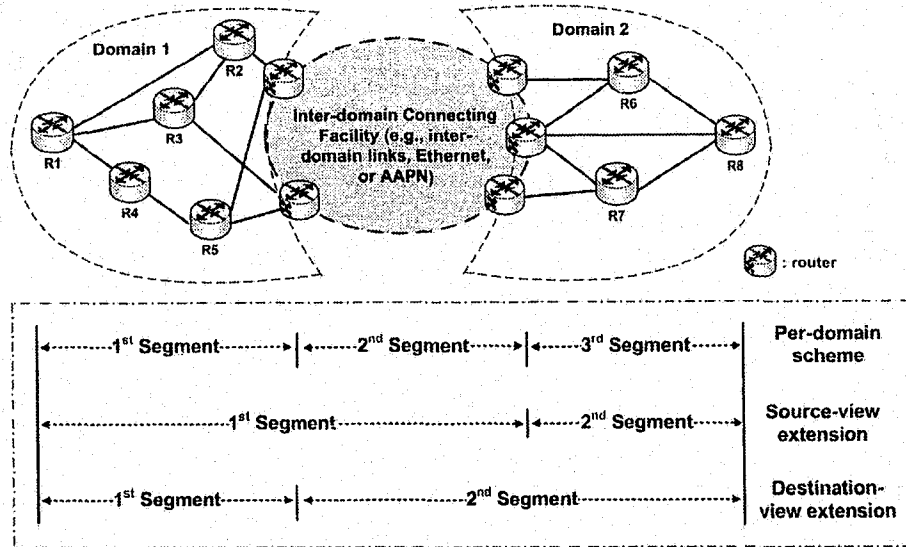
Domain 1

Domain 2

R2

R1

R3

R4

R5

Inter-domain Connecting Facility (e.g., inter-domain links, Ethernet, or AAPN)

R6

R8

R7

: router

1$^{st}$ Segment

2$^{nd}$ Segment

3$^{rd}$ Segment

Per-domain scheme

1$^{st}$ Segment

2$^{nd}$ Segment

Source-view extension

1$^{st}$ Segment

2$^{nd}$ Segment

Destination-view extension